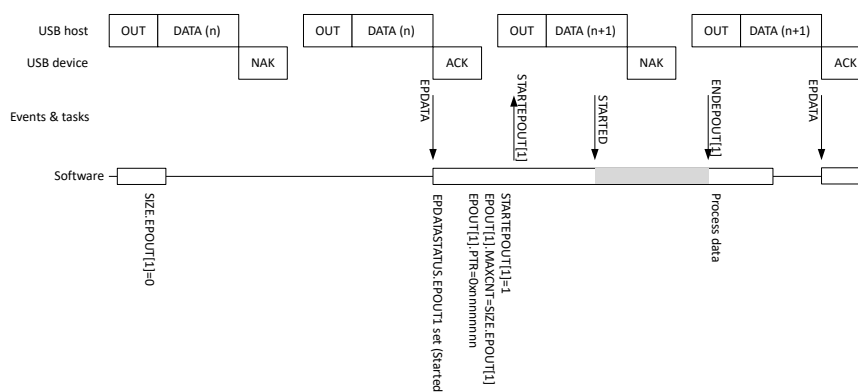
USB host
OUT
DATA (n)
OUT
DATA (n)
OUT
DATA (n+1)
OUT
DATA (n+1)
USB device
NAK
ACK
NAK
ACK
Events & tasks
EPDATA
STARTEPOUT[1]
STARTED
ENDEPOUT[1]
EPDATA
Software
SIZE.EPOUT[1]=0
EPDATASTATUS.EPOUT1 set (Started
EPOUT[1].PTR=0xnnnnnnnn
EPOUT[1].MAXCNT=SIZE.EPOUT[1]
STARTEPOUT[1]=1
Process data